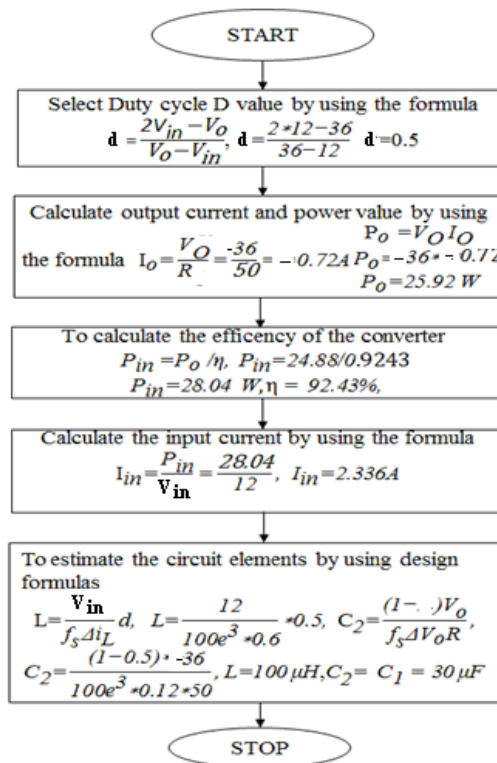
START

Select Duty cycle D value by using the formula
$d = \frac{2V_{in} - V_O}{V_O - V_{in}}$, $d = \frac{2*12-36}{36-12}$ $d = 0.5$

Calculate output current and power value by using the formula $I_O = \frac{V_O}{R} = \frac{-36}{50} = -0.72A$ $P_o = V_O I_O$ $P_o = -36 * -0.72$ $P_o = 25.92\ W$

To calculate the efficency of the converter
$P_{in} = P_o / \eta$, $P_{in} = 24.88/0.9243$
$P_{in} = 28.04\ W, \eta = 92.43\%$,

Calculate the input current by using the formula
$I_{in} = \frac{P_{in}}{V_{in}} = \frac{28.04}{12}$, $I_{in} = 2.336A$

To estimate the circuit elements by using design formulas
$L = \frac{V_{in}}{f_s \Delta i_L} d$, $L = \frac{12}{100e^3 * 0.6} * 0.5$, $C_2 = \frac{(1-\ )V_o}{f_s \Delta V_o R}$,
$C_2 = \frac{(1-0.5) * -36}{100e^3 * 0.12 * 50}$, $L = 100\,\mu H, C_2 = C_1 = 30\,\mu F$

STOP